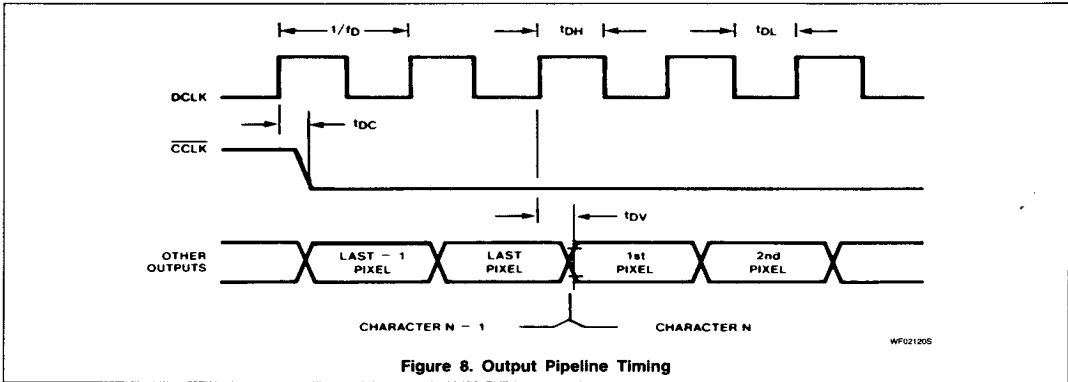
$1/f_D$

$t_{DH}$

$t_{DL}$

DCLK

$t_{DC}$

$\overline{CCLK}$

$t_{DV}$

OTHER OUTPUTS

LAST − 1 PIXEL

LAST PIXEL

1st PIXEL

2nd PIXEL

CHARACTER N − 1

CHARACTER N

WF02120S

Figure 8. Output Pipeline Timing